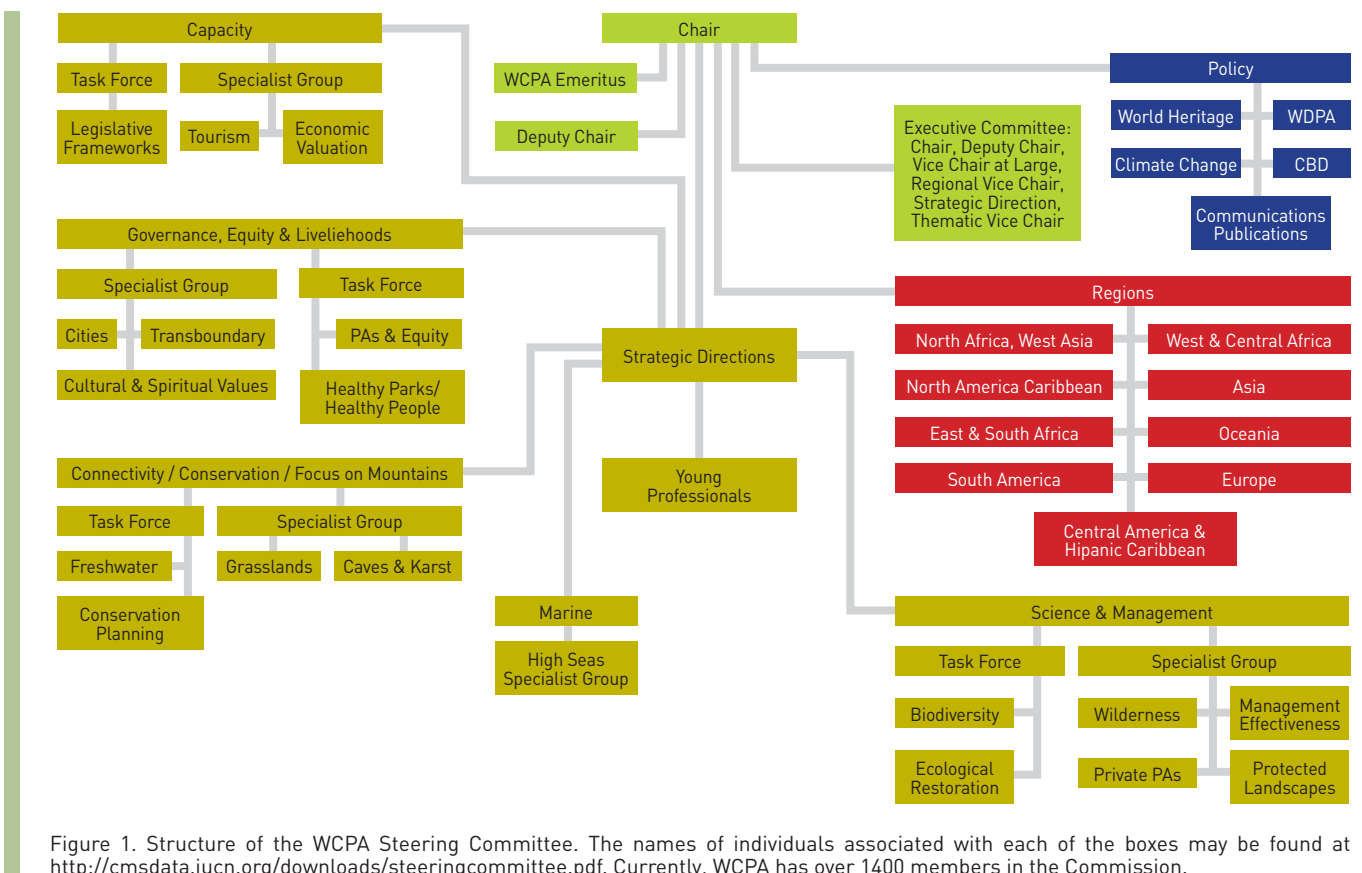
Capacity

Task Force

Specialist Group

Legislative Frameworks

Tourism

Economic Valuation

Chair

WCPA Emeritus

Deputy Chair

Executive Committee: Chair, Deputy Chair, Vice Chair at Large, Regional Vice Chair, Strategic Direction, Thematic Vice Chair

Policy

World Heritage

WDPA

Climate Change

CBD

Communications Publications

Governance, Equity & Liveliehoods

Specialist Group

Task Force

Cities

Transboundary

PAs & Equity

Cultural & Spiritual Values

Healthy Parks/ Healthy People

Strategic Directions

Regions

North Africa, West Asia

West & Central Africa

North America Caribbean

Asia

East & South Africa

Oceania

South America

Europe

Central America & Hipanic Caribbean

Connectivity / Conservation / Focus on Mountains

Task Force

Specialist Group

Freshwater

Grasslands

Caves & Karst

Conservation Planning

Young Professionals

Marine

High Seas Specialist Group

Science & Management

Task Force

Specialist Group

Biodiversity

Wilderness

Management Effectiveness

Ecological Restoration

Private PAs

Protected Landscapes

Figure 1. Structure of the WCPA Steering Committee. The names of individuals associated with each of the boxes may be found at http://cmsdata.iucn.org/downloads/steeringcommittee.pdf. Currently, WCPA has over 1400 members in the Commission.